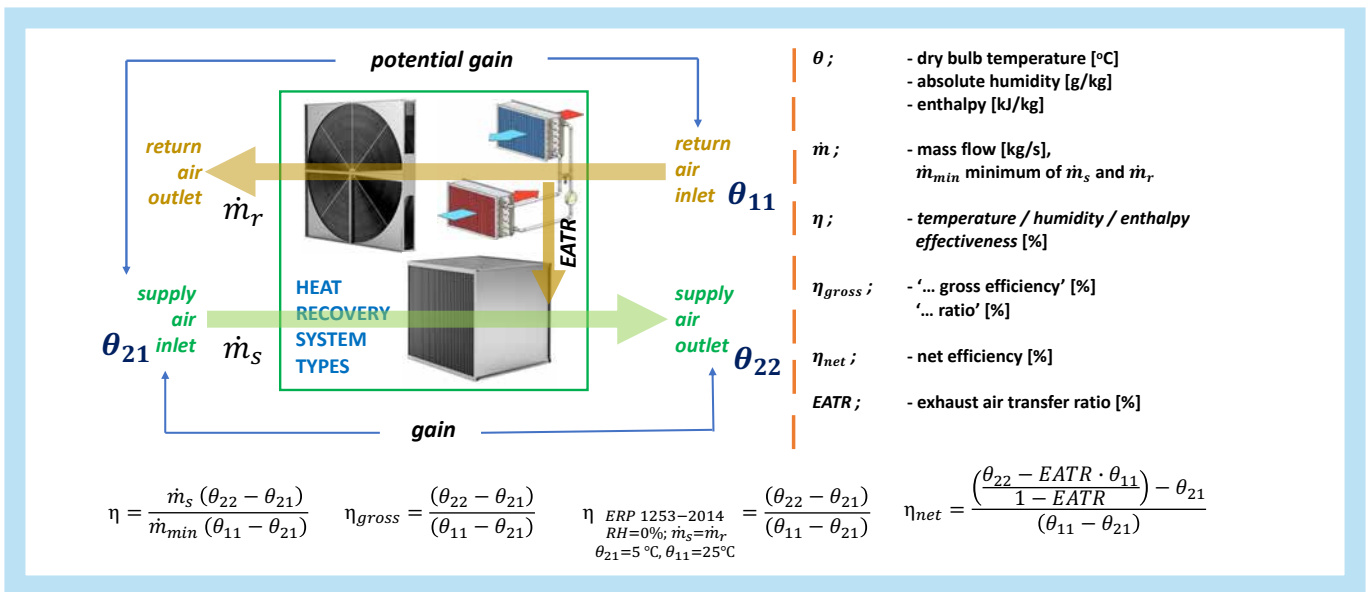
potential gain

return air outlet

$\dot{m}_r$

return air inlet

$\boldsymbol{\theta_{11}}$

EATR

supply air inlet

$\boldsymbol{\theta_{21}}$

$\dot{m}_s$

HEAT RECOVERY SYSTEM TYPES

supply air outlet

$\boldsymbol{\theta_{22}}$

gain

$\theta$ ; - dry bulb temperature [$^oC$]
- absolute humidity [g/kg]
- enthalpy [kJ/kg]

$\dot{m}$ ; - mass flow [kg/s],
$\dot{m}_{min}$ minimum of $\dot{m}_s$ and $\dot{m}_r$

$\eta$ ; - temperature / humidity / enthalpy effectiveness [%]

$\eta_{gross}$ ; - '... gross efficiency' [%]
'... ratio' [%]

$\eta_{net}$ ; - net efficiency [%]

EATR ; - exhaust air transfer ratio [%]

$\eta = \frac{\dot{m}_s\,(\theta_{22}-\theta_{21})}{\dot{m}_{min}\,(\theta_{11}-\theta_{21})}$ $\eta_{gross} = \frac{(\theta_{22}-\theta_{21})}{(\theta_{11}-\theta_{21})}$ $\eta_{\substack{ERP\ 1253-2014 \\ RH=0\%;\ \dot{m}_s=\dot{m}_r \\ \theta_{21}=5\,°C,\ \theta_{11}=25°C}} = \frac{(\theta_{22}-\theta_{21})}{(\theta_{11}-\theta_{21})}$ $\eta_{net} = \frac{\left(\frac{\theta_{22}-EATR\cdot\theta_{11}}{1-EATR}\right)-\theta_{21}}{(\theta_{11}-\theta_{21})}$